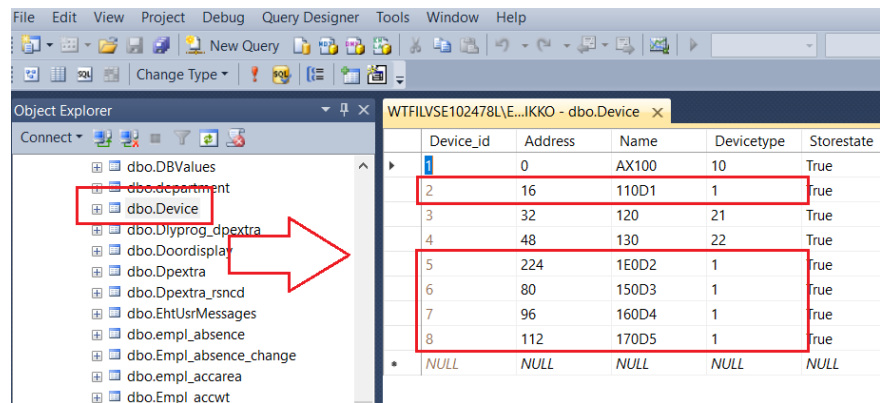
File Edit View Project Debug Query Designer Tools Window Help

New Query

Change Type

Object Explorer

Connect

dbo.DBValues
dbo.department
dbo.Device
dbo.Dlyprog_dpextra
dbo.Doordisplay
dbo.Dpextra
dbo.Dpextra_rsncd
dbo.EhtUsrMessages
dbo.empl_absence
dbo.Empl_absence_change
dbo.empl_accarea
dbo.Empl_accwt

WTFILVSE102478L\E...IKKO - dbo.Device

| Device_id | Address | Name | Devicetype | Storestate |
|---|---|---|---|---|
| 1 | 0 | AX100 | 10 | True |
| 2 | 16 | 110D1 | 1 | True |
| 3 | 32 | 120 | 21 | True |
| 4 | 48 | 130 | 22 | True |
| 5 | 224 | 1E0D2 | 1 | True |
| 6 | 80 | 150D3 | 1 | True |
| 7 | 96 | 160D4 | 1 | True |
| 8 | 112 | 170D5 | 1 | True |
| NULL | NULL | NULL | NULL | NULL |